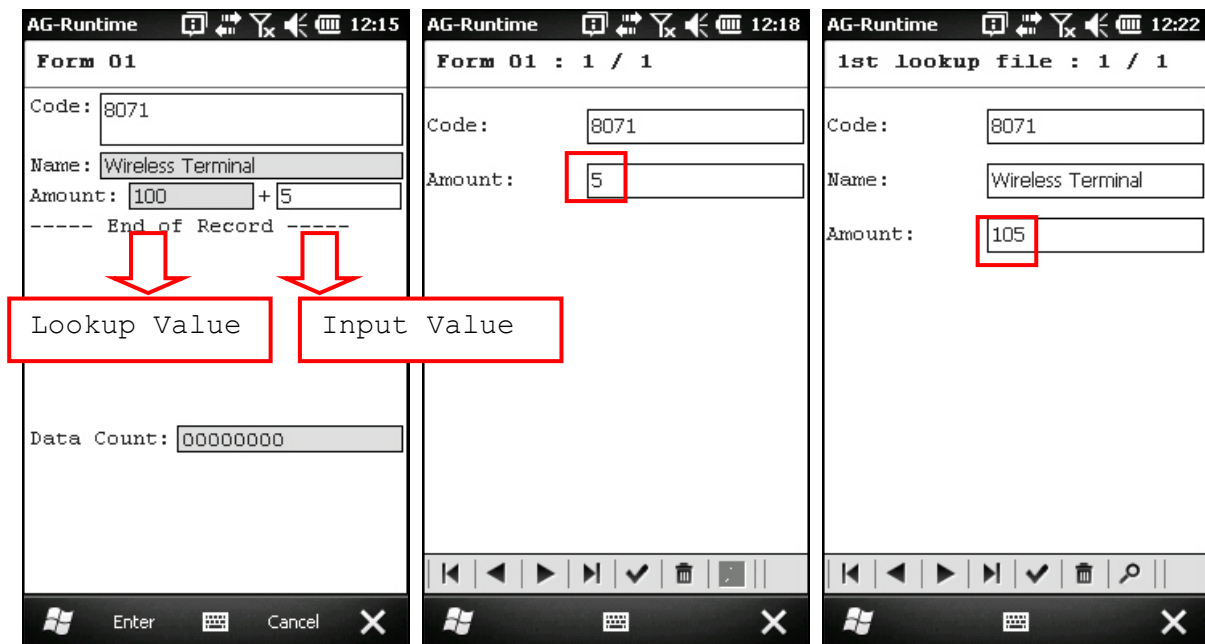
AG-Runtime 12:15

Form 01

Code: 8071

Name: Wireless Terminal

Amount: 100 + 5

----- End of Record -----

Lookup Value

Input Value

Data Count: 00000000

Enter Cancel

AG-Runtime 12:18

Form 01 : 1 / 1

Code: 8071

Amount: 5

AG-Runtime 12:22

1st lookup file : 1 / 1

Code: 8071

Name: Wireless Terminal

Amount: 105